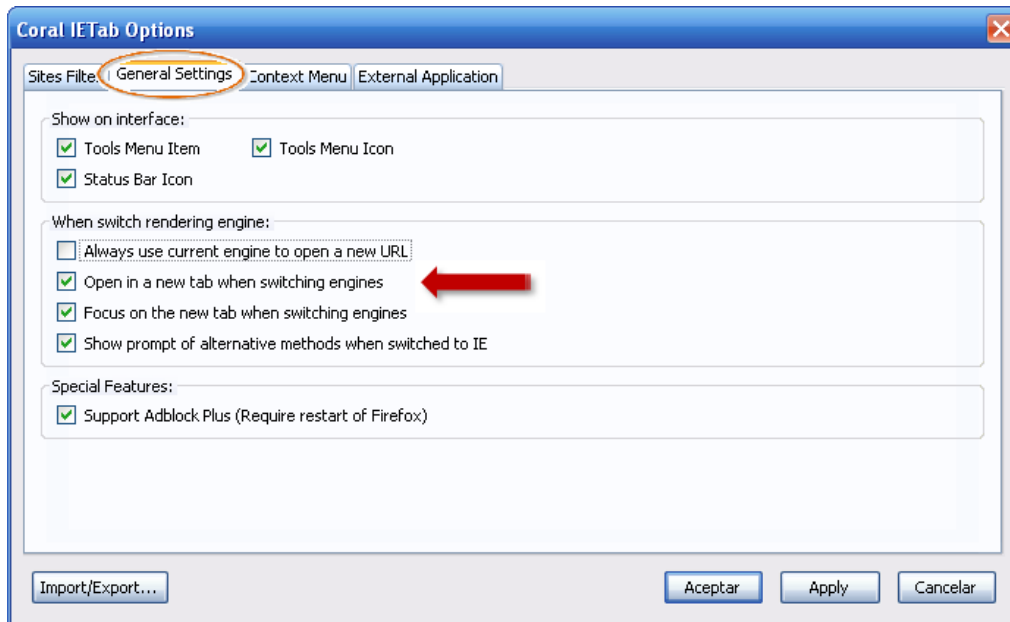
Coral IETab Options

Sites Filte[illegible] General Settings Context Menu External Application

Show on interface:

Tools Menu Item Tools Menu Icon

Status Bar Icon

When switch rendering engine:

Always use current engine to open a new URL

Open in a new tab when switching engines

Focus on the new tab when switching engines

Show prompt of alternative methods when switched to IE

Special Features:

Support Adblock Plus (Require restart of Firefox)

Import/Export... Aceptar Apply Cancelar